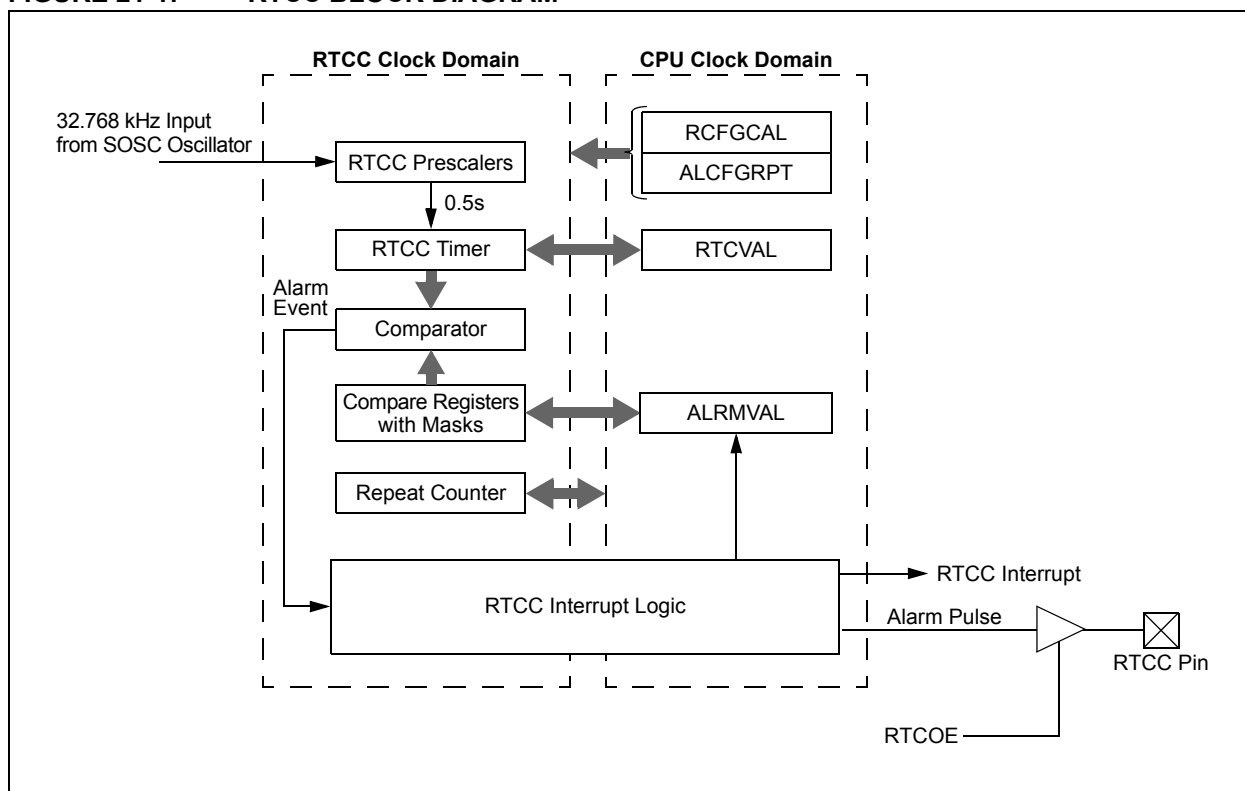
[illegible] RTCC BLOCK DIAGRAM

RTCC Clock Domain

CPU Clock Domain

32.768 kHz Input from SOSC Oscillator

RTCC Prescalers

RCFGCAL

ALCFGRPT

0.5s

RTCC Timer

RTCVAL

Alarm Event

Comparator

Compare Registers with Masks

ALRMVAL

Repeat Counter

RTCC Interrupt Logic

RTCC Interrupt

Alarm Pulse

RTCC Pin

RTCOE